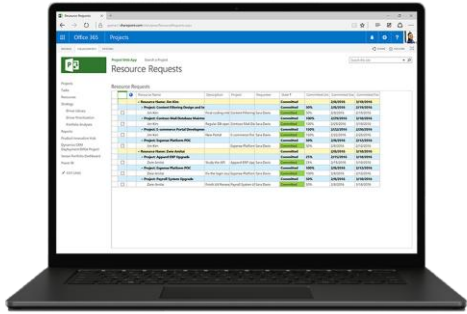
Resource Requests

Office 365 Projects

Project Web App Search a Project

Resource Requests

Resource Requests

Projects
Tasks
Resources
Strategy
Reports

Committed
Committed
Committed
Committed
Committed
Committed
Committed
Committed
Committed
Committed